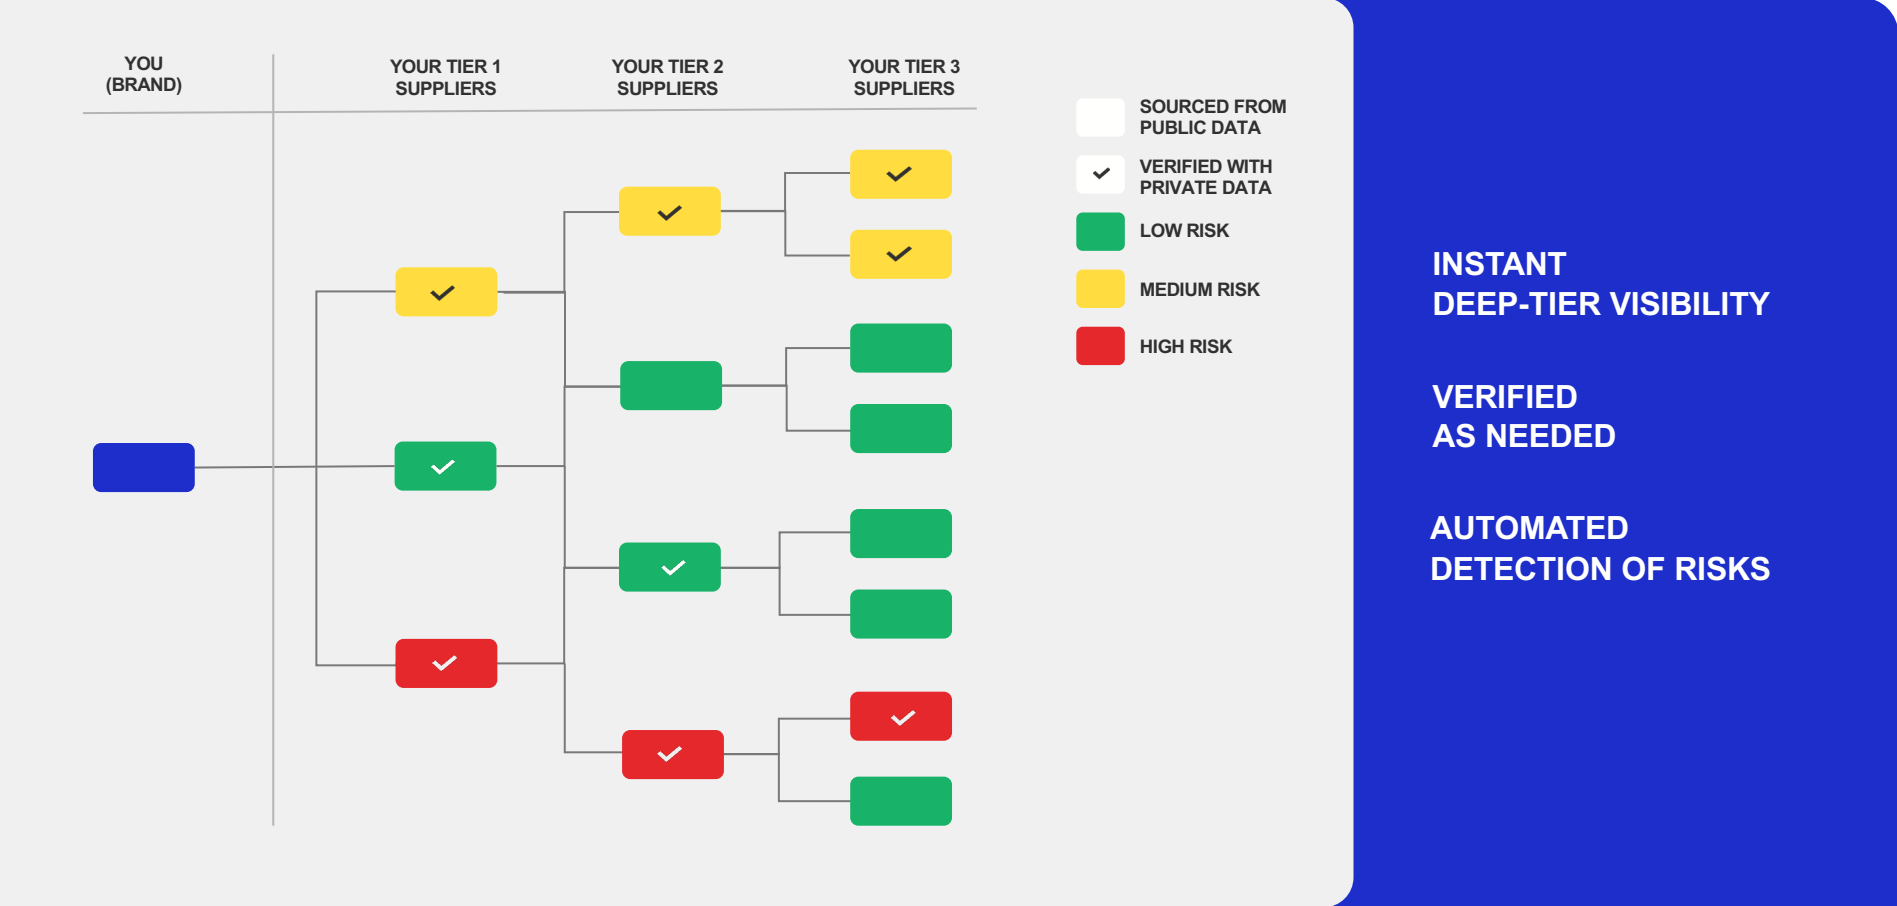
YOU (BRAND)

YOUR TIER 1 SUPPLIERS

YOUR TIER 2 SUPPLIERS

YOUR TIER 3 SUPPLIERS

SOURCED FROM PUBLIC DATA

VERIFIED WITH PRIVATE DATA

LOW RISK

MEDIUM RISK

HIGH RISK

INSTANT DEEP-TIER VISIBILITY

VERIFIED AS NEEDED

AUTOMATED DETECTION OF RISKS